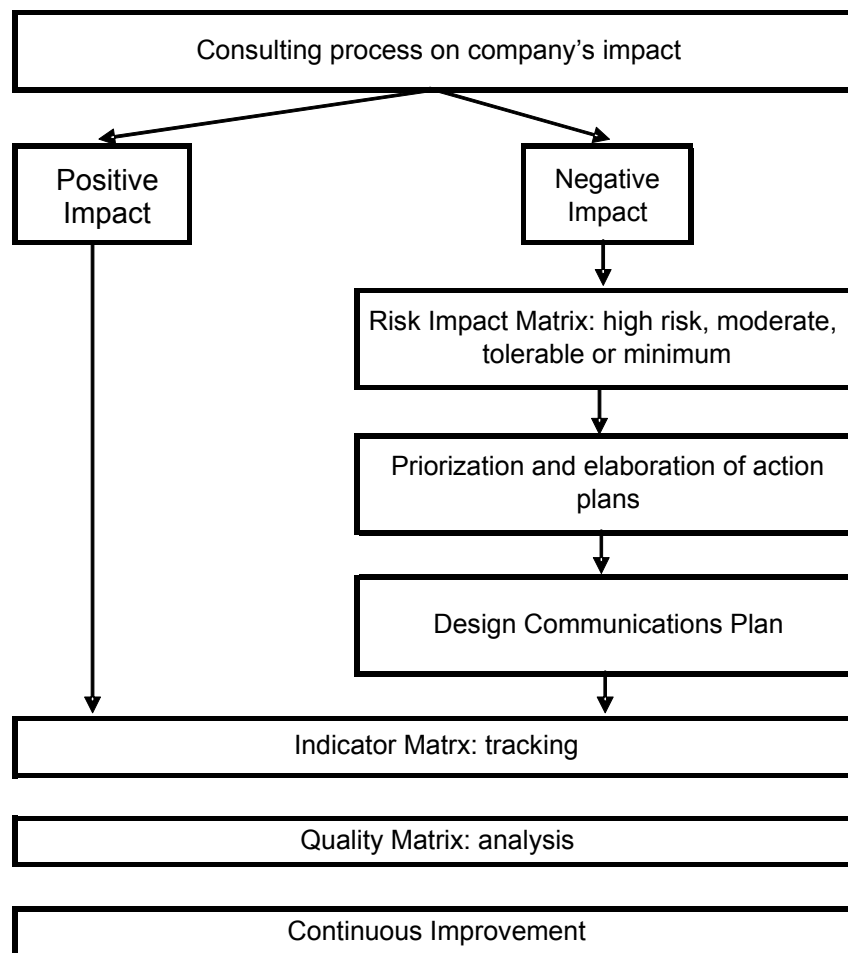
Consulting process on company’s impact

Positive Impact

Negative Impact

Risk Impact Matrix: high risk, moderate, tolerable or minimum

Priorization and elaboration of action plans

Design Communications Plan

Indicator Matrx: tracking

Quality Matrix: analysis

Continuous Improvement